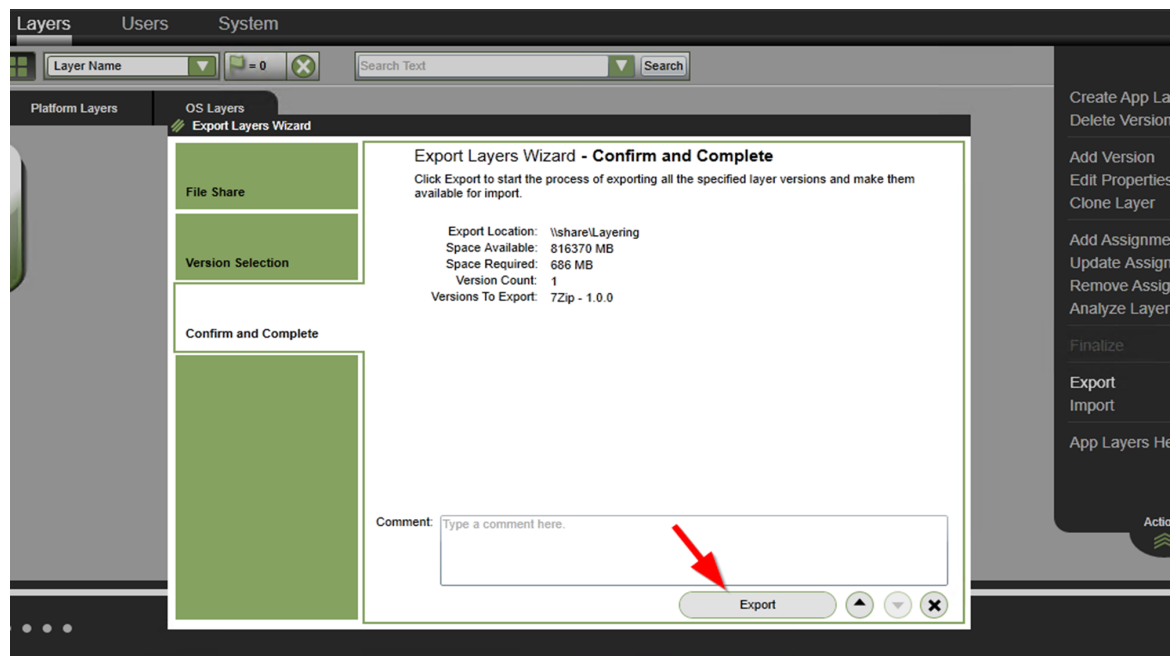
Layers Users System

Layer Name = 0 Search Text Search

Platform Layers OS Layers

Export Layers Wizard

File Share

Version Selection

Confirm and Complete

Export Layers Wizard - Confirm and Complete

Click Export to start the process of exporting all the specified layer versions and make them available for import.

| | |
|---|---|
| Export Location: | \\share\Layering |
| Space Available: | 816370 MB |
| Space Required: | 686 MB |
| Version Count: | 1 |
| Versions To Export: | 7Zip - 1.0.0 |

Comment: Type a comment here.

Export

Create App La
Delete Version

Add Version
Edit Properties
Clone Layer

Add Assignme
Update Assign
Remove Assig
Analyze Layer

Finalize

Export
Import

App Layers He

Actio